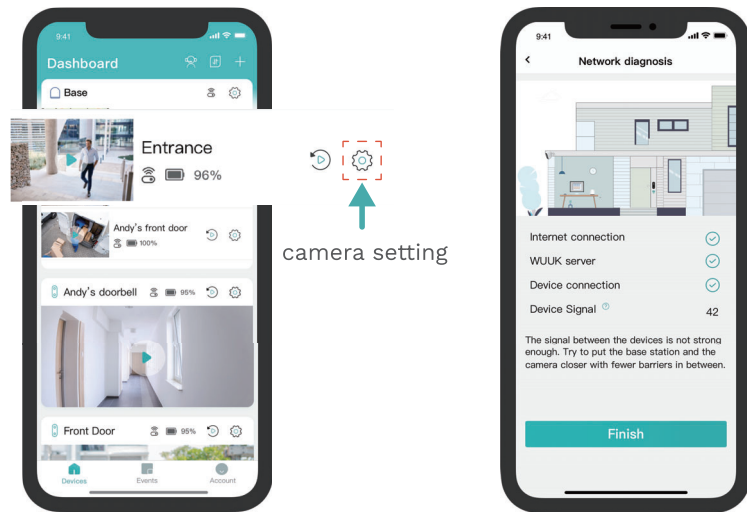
9:41

Dashboard

Base

Entrance

96%

camera setting

Andy's front door

100%

Andy's doorbell

95%

Front Door

95%

Devices

Events

Account

9:41

Network diagnosis

Internet connection

WUUK server

Device connection

Device Signal

42

The signal between the devices is not strong enough. Try to put the base station and the camera closer with fewer barriers in between.

Finish